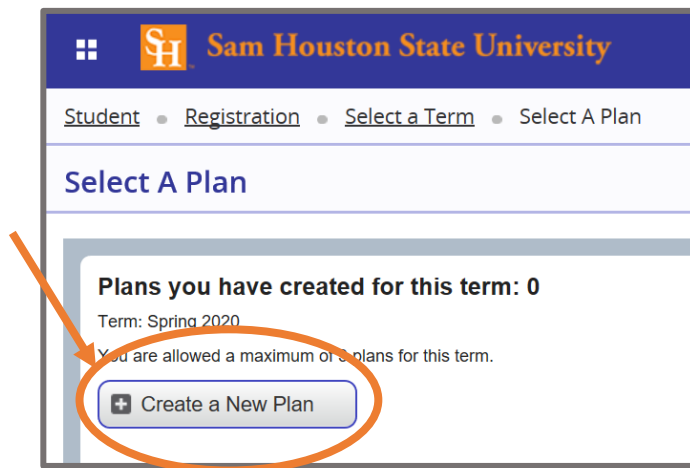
SH Sam Houston State University

Student • Registration • Select a Term • Select A Plan

Select A Plan

Plans you have created for this term: 0

Term: Spring 2020

You are allowed a maximum of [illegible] plans for this term.

Create a New Plan